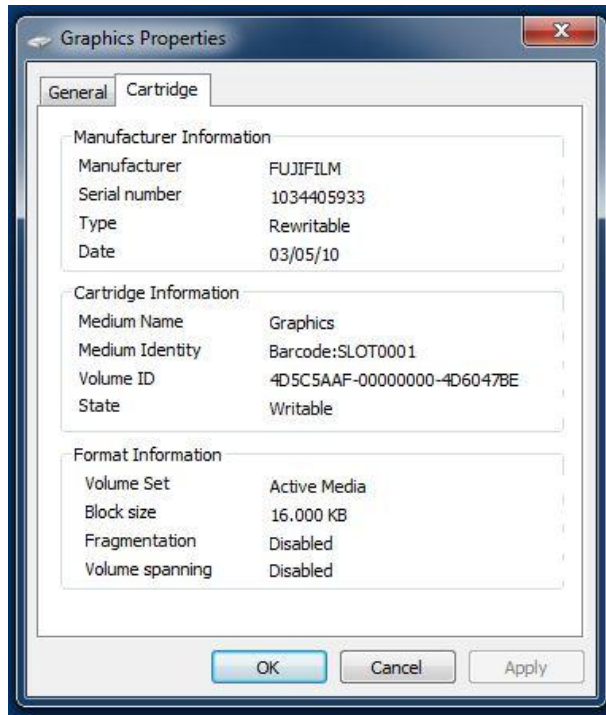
Graphics Properties

General Cartridge

Manufacturer Information

Manufacturer FUJIFILM
Serial number 1034405933
Type Rewritable
Date 03/05/10

Cartridge Information

Medium Name Graphics
Medium Identity Barcode:SLOT0001
Volume ID 4D5C5AAF-00000000-4D6047BE
State Writable

Format Information

Volume Set Active Media
Block size 16.000 KB
Fragmentation Disabled
Volume spanning Disabled

OK Cancel Apply